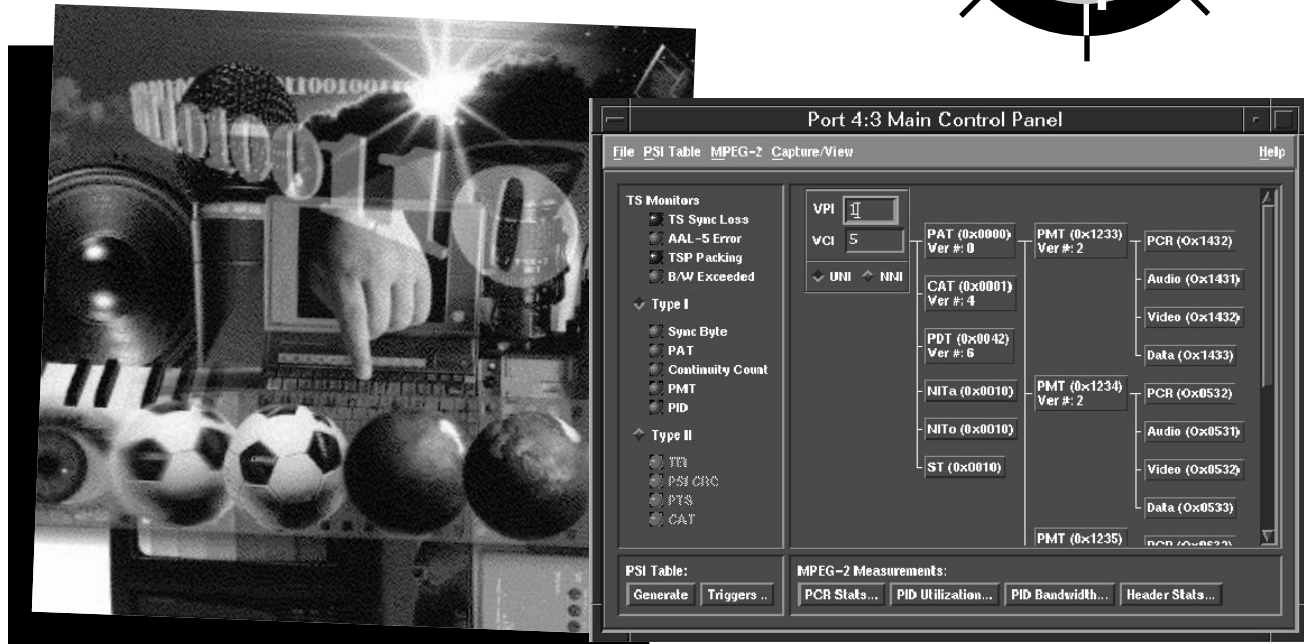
Port 4:3 Main Control Panel

File PSI Table MPEG-2 Capture/View Help

TS Monitors
TS Sync Loss
AAL-5 Error
TSP Packing
B/W Exceeded

Type I
Sync Byte
PAT
Continuity Count
PMT
PID

Type II
TEI
PSI CRC
PTS
CAT

VPI 1
VCI 5
UNI NNI

PAT (0x0000) Ver #: 0
CAT (0x0001) Ver #: 4
PDT (0x0042) Ver #: 6
NITa (0x0010)
NITo (0x0010)
ST (0x0010)

PMT (0x1233) Ver #: 2
PMT (0x1234) Ver #: 2
PMT (0x1235)

PCR (0x1432)
Audio (0x1431)
Video (0x1432)
Data (0x1433)
PCR (0x0532)
Audio (0x0531)
Video (0x0532)
Data (0x0533)
PCR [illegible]

PSI Table:
Generate Triggers ..

MPEG-2 Measurements:
PCR Stats... PID Utilization... PID Bandwidth... Header Stats...

01100101
10100110